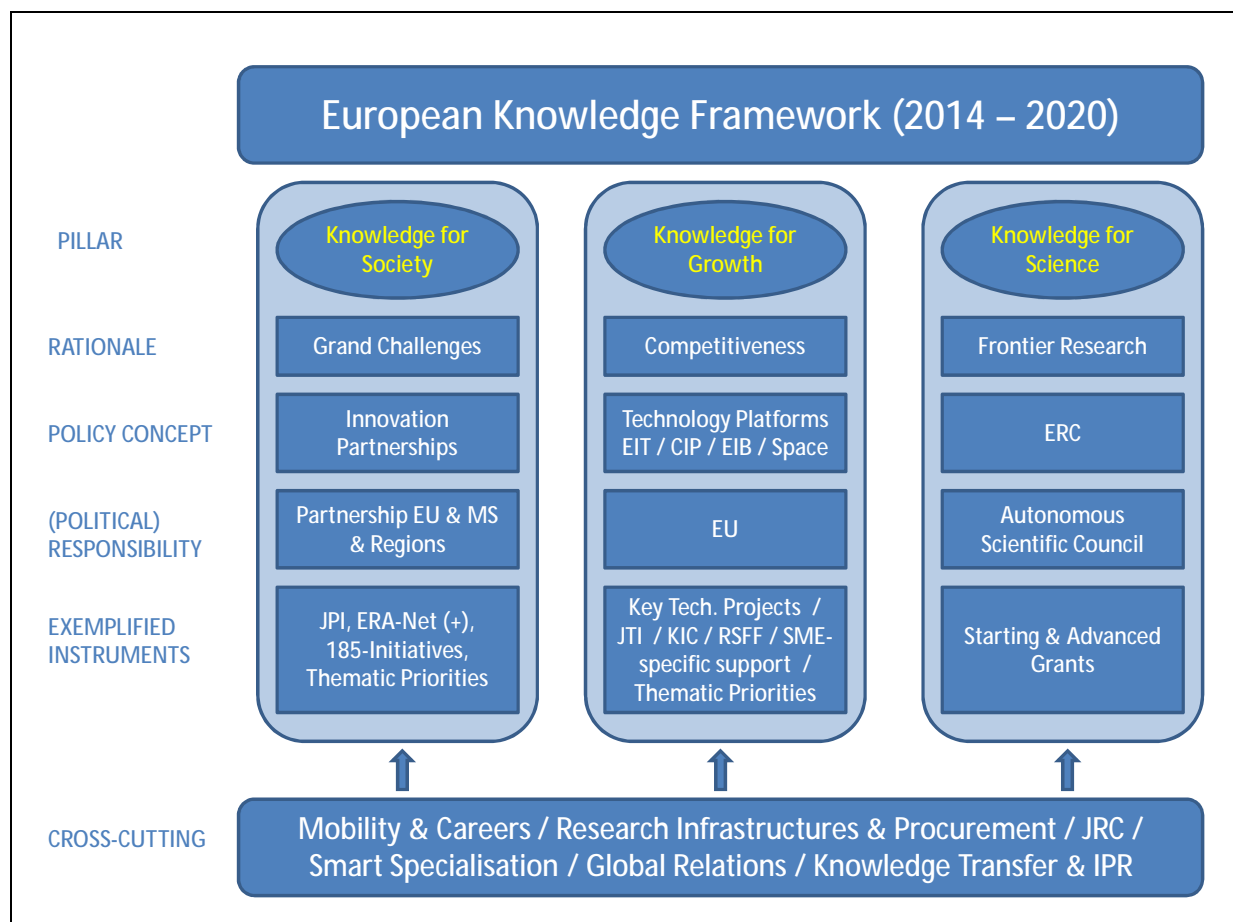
European Knowledge Framework (2014 – 2020)

| | | | |
|---|---|---|---|
| PILLAR | Knowledge for Society | Knowledge for Growth | Knowledge for Science |
| RATIONALE | Grand Challenges | Competitiveness | Frontier Research |
| POLICY CONCEPT | Innovation Partnerships | Technology Platforms EIT / CIP / EIB / Space | ERC |
| (POLITICAL) RESPONSIBILITY | Partnership EU & MS & Regions | EU | Autonomous Scientific Council |
| EXEMPLIFIED INSTRUMENTS | JPI, ERA-Net (+), 185-Initiatives, Thematic Priorities | Key Tech. Projects / JTI / KIC / RSFF / SME-specific support / Thematic Priorities | Starting & Advanced Grants |

CROSS-CUTTING

Mobility & Careers / Research Infrastructures & Procurement / JRC / Smart Specialisation / Global Relations / Knowledge Transfer & IPR